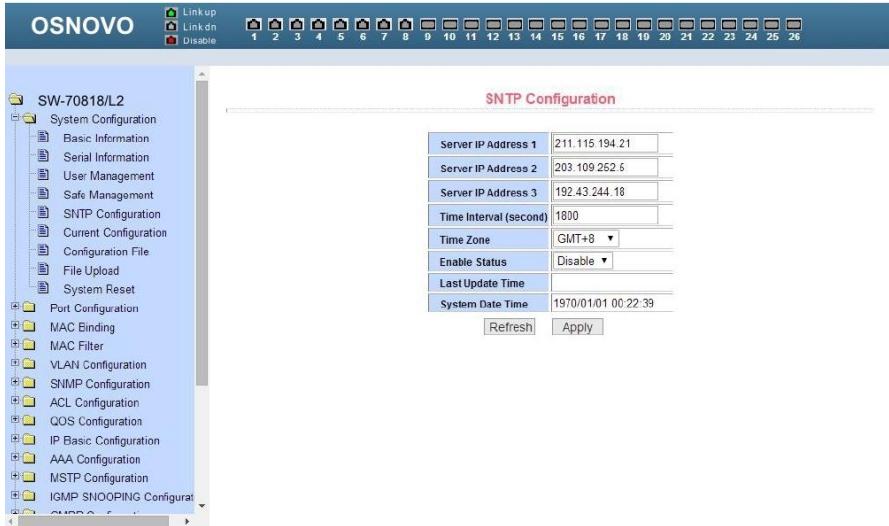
OSNOVO

Link up
Link dn
Disable

1 2 3 4 5 6 7 8 9 10 11 12 13 14 15 16 17 18 19 20 21 22 23 24 25 26

SW-70818/L2
System Configuration
Basic Information
Serial Information
User Management
Safe Management
SNTP Configuration
Current Configuration
Configuration File
File Upload
System Reset
Port Configuration
MAC Binding
MAC Filter
VLAN Configuration
SNMP Configuration
ACL Configuration
QOS Configuration
IP Basic Configuration
AAA Configuration
MSTP Configuration
IGMP SNOOPING Configurat
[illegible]

SNTP Configuration

| Server IP Address 1 | 211.115.194.21 |
|---|---|
| Server IP Address 2 | 203.109.252.5 |
| Server IP Address 3 | 192.43.244.18 |
| Time Interval (second) | 1800 |
| Time Zone | GMT+8 |
| Enable Status | Disable |
| Last Update Time | |
| System Date Time | 1970/01/01 00:22:39 |

Refresh Apply